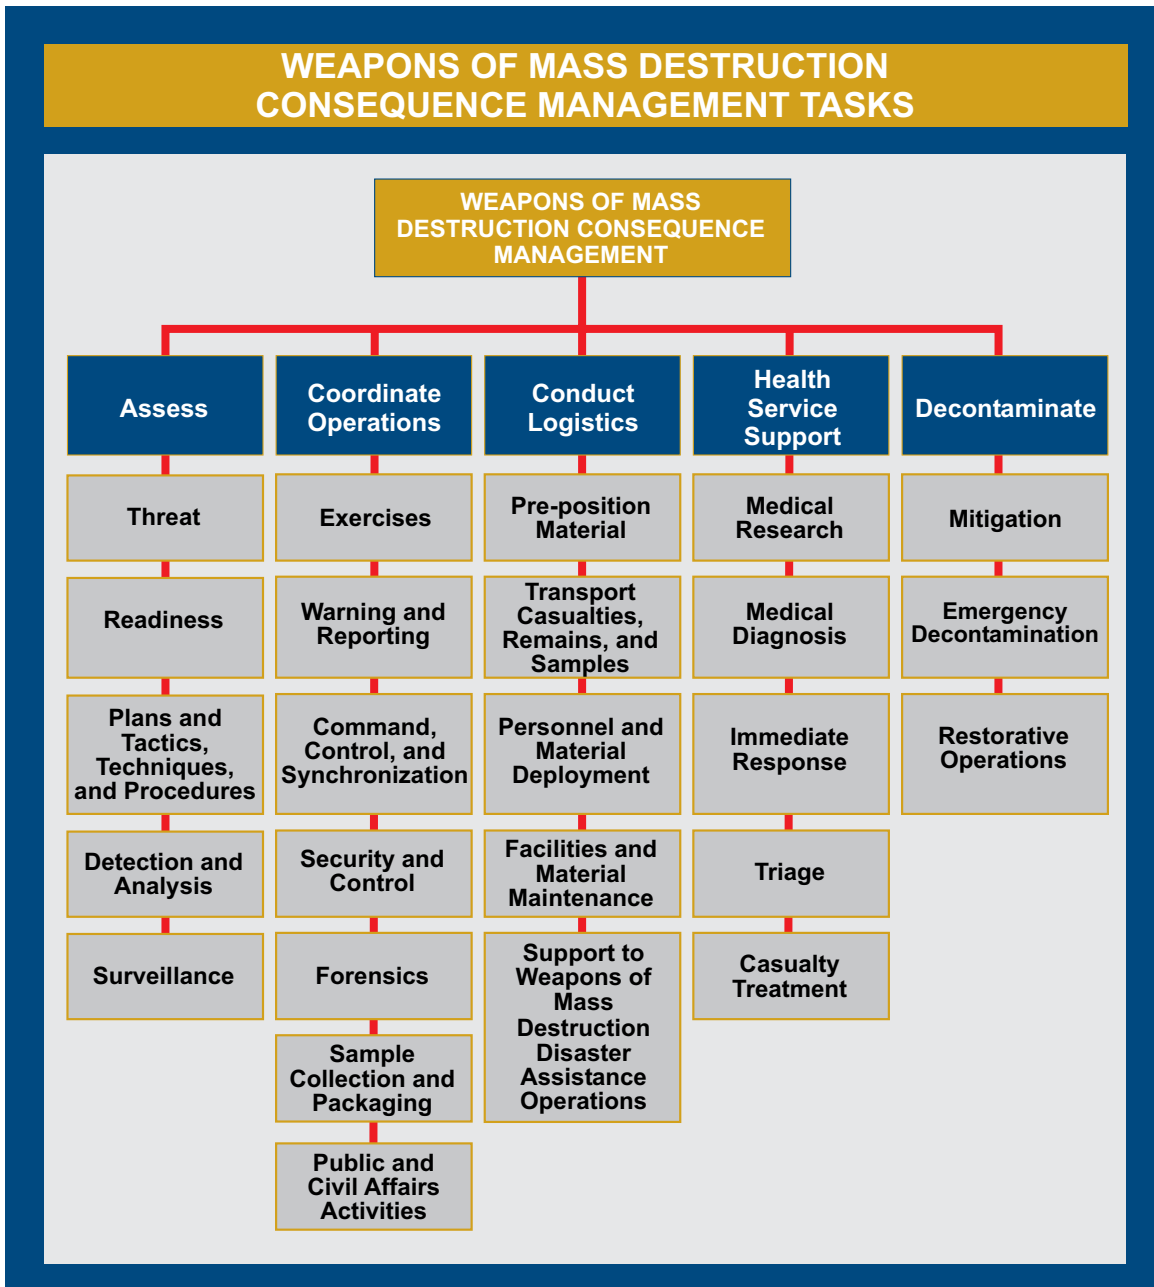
WEAPONS OF MASS DESTRUCTION CONSEQUENCE MANAGEMENT TASKS

WEAPONS OF MASS DESTRUCTION CONSEQUENCE MANAGEMENT

Assess

Threat

Readiness

Plans and Tactics, Techniques, and Procedures

Detection and Analysis

Surveillance

Coordinate Operations

Exercises

Warning and Reporting

Command, Control, and Synchronization

Security and Control

Forensics

Sample Collection and Packaging

Public and Civil Affairs Activities

Conduct Logistics

Pre-position Material

Transport Casualties, Remains, and Samples

Personnel and Material Deployment

Facilities and Material Maintenance

Support to Weapons of Mass Destruction Disaster Assistance Operations

Health Service Support

Medical Research

Medical Diagnosis

Immediate Response

Triage

Casualty Treatment

Decontaminate

Mitigation

Emergency Decontamination

Restorative Operations